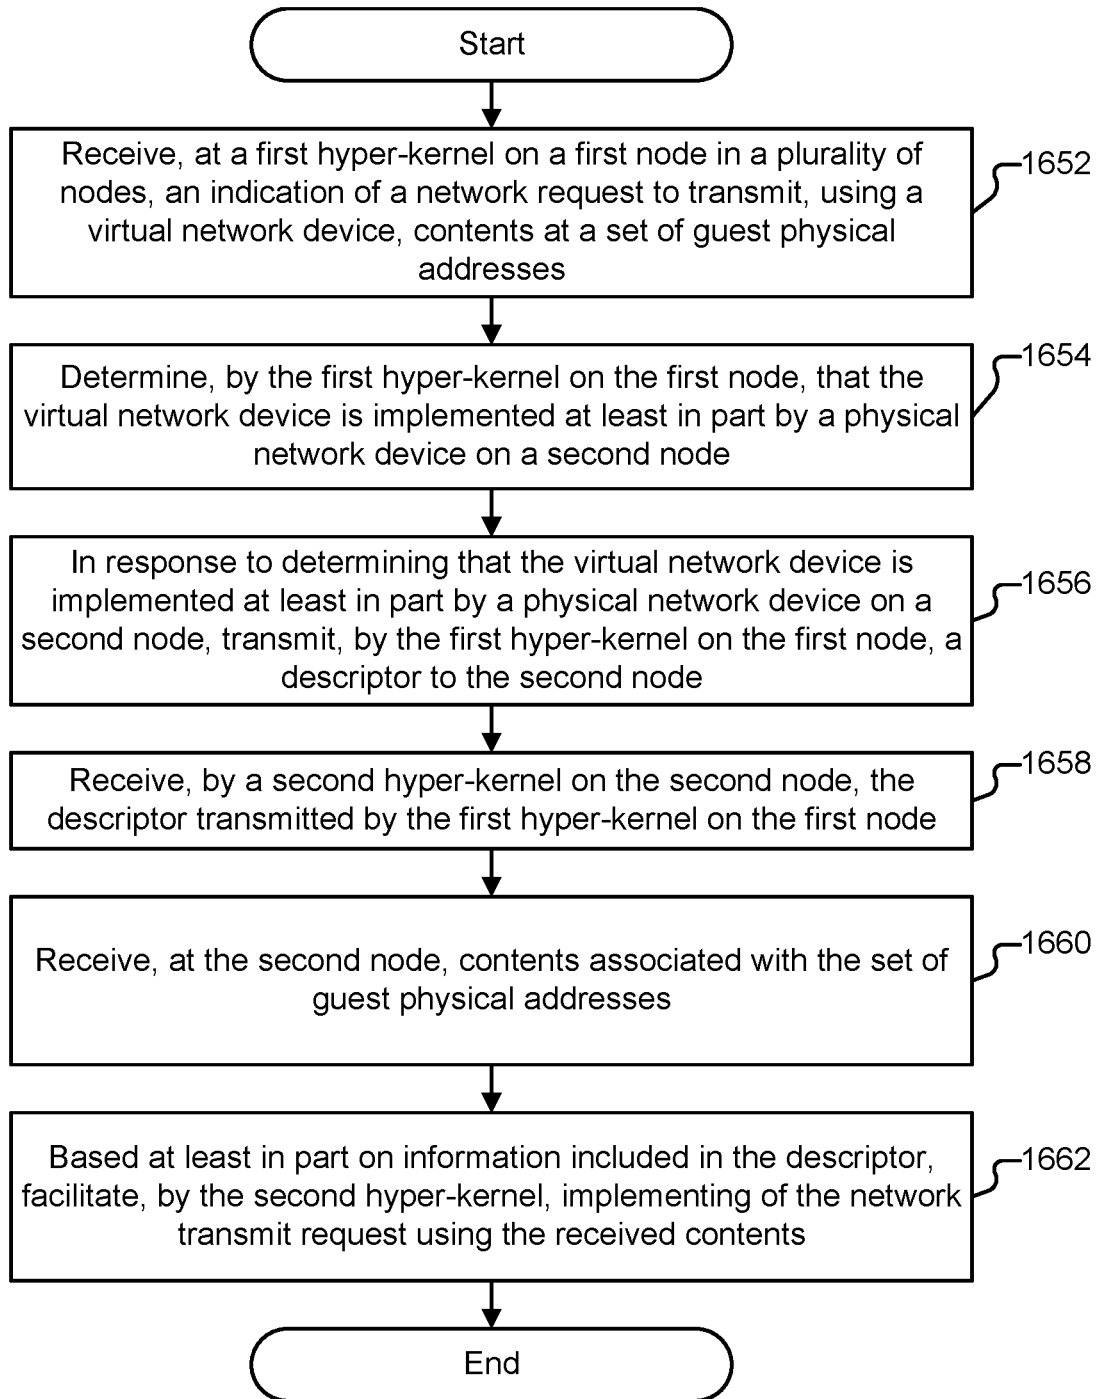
Start

Receive, at a first hyper-kernel on a first node in a plurality of nodes, an indication of a network request to transmit, using a virtual network device, contents at a set of guest physical addresses

1652

Determine, by the first hyper-kernel on the first node, that the virtual network device is implemented at least in part by a physical network device on a second node

1654

In response to determining that the virtual network device is implemented at least in part by a physical network device on a second node, transmit, by the first hyper-kernel on the first node, a descriptor to the second node

1656

Receive, by a second hyper-kernel on the second node, the descriptor transmitted by the first hyper-kernel on the first node

1658

Receive, at the second node, contents associated with the set of guest physical addresses

1660

Based at least in part on information included in the descriptor, facilitate, by the second hyper-kernel, implementing of the network transmit request using the received contents

1662

End